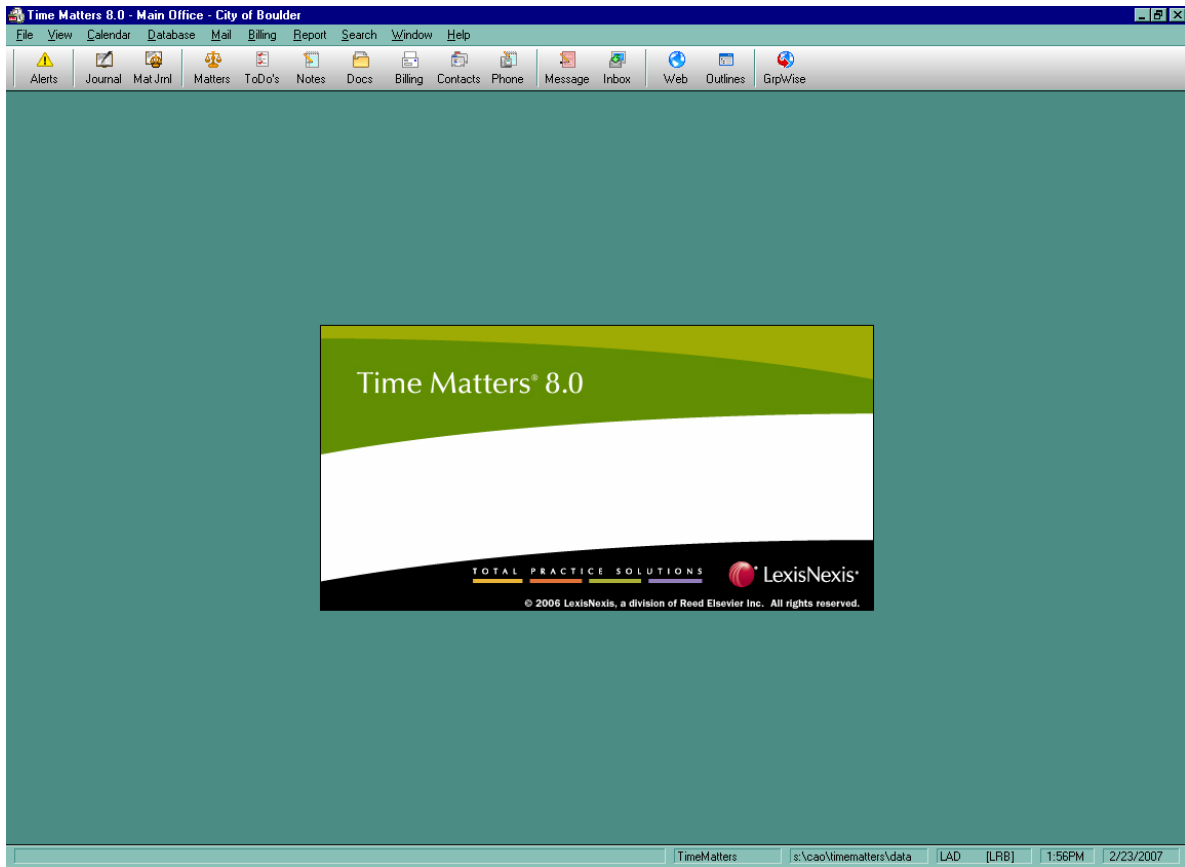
Time Matters 8.0 - Main Office - City of Boulder

File View Calendar Database Mail Billing Report Search Window Help

Alerts Journal Mat Jrnl Matters ToDo's Notes Docs Billing Contacts Phone Message Inbox Web Outlines GrpWise

Time Matters® 8.0

TOTAL PRACTICE SOLUTIONS

LexisNexis®

© 2006 LexisNexis, a division of Reed Elsevier Inc. All rights reserved.

TimeMatters s:\cao\timematters\data LAD [LRB] 1:56PM 2/23/2007